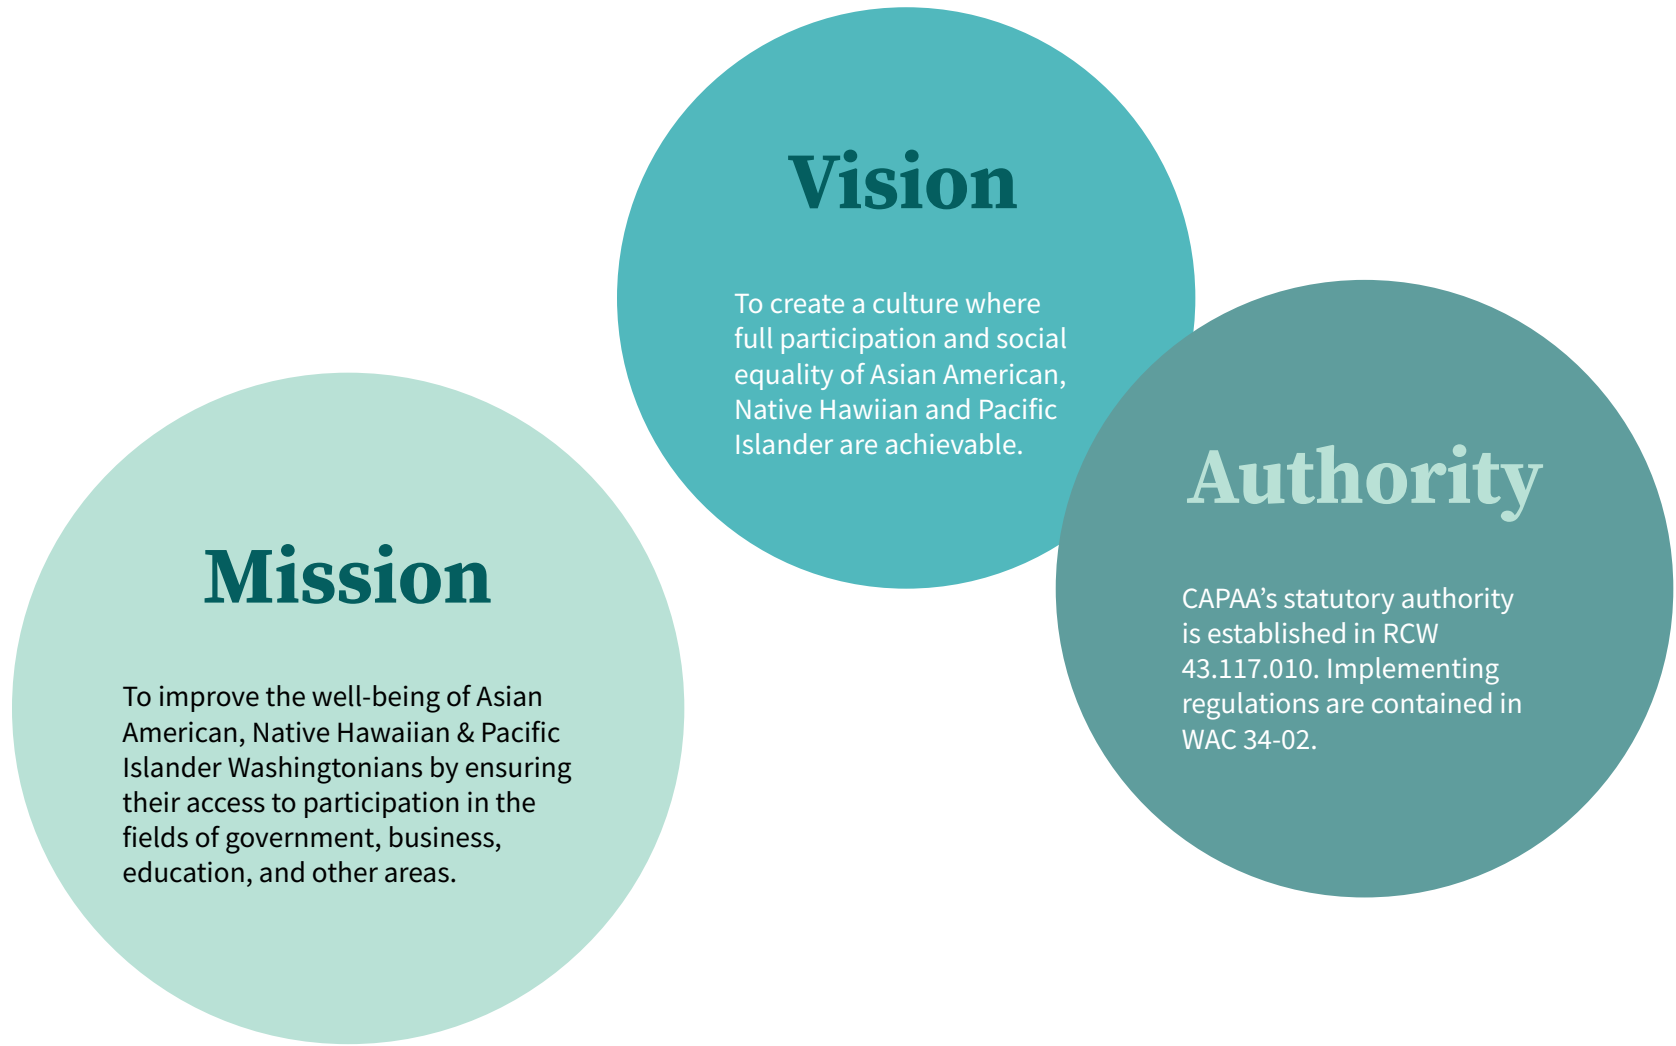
Vision

To create a culture where full participation and social equality of Asian American, Native Hawiian and Pacific Islander are achievable.

Authority

CAPAA’s statutory authority is established in RCW 43.117.010. Implementing regulations are contained in WAC 34-02.

Mission

To improve the well-being of Asian American, Native Hawaiian & Pacific Islander Washingtonians by ensuring their access to participation in the fields of government, business, education, and other areas.